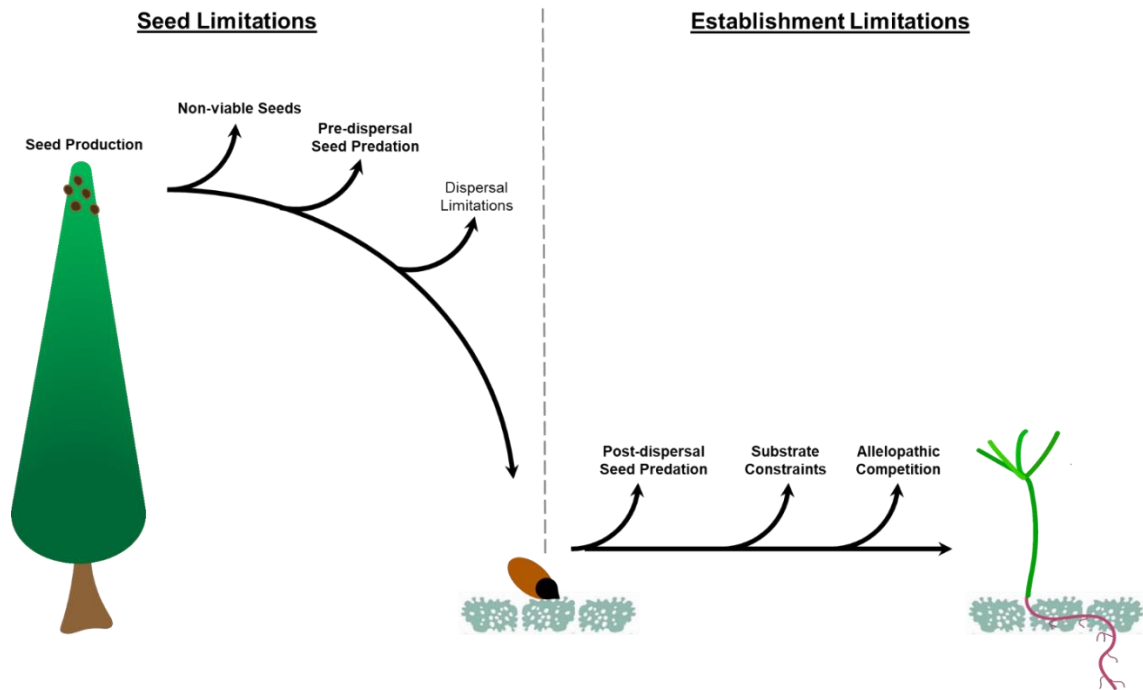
Seed Limitations

Establishment Limitations

Seed Production

Non-viable Seeds

Pre-dispersal Seed Predation

Dispersal Limitations

Post-dispersal Seed Predation

Substrate Constraints

Allelopathic Competition